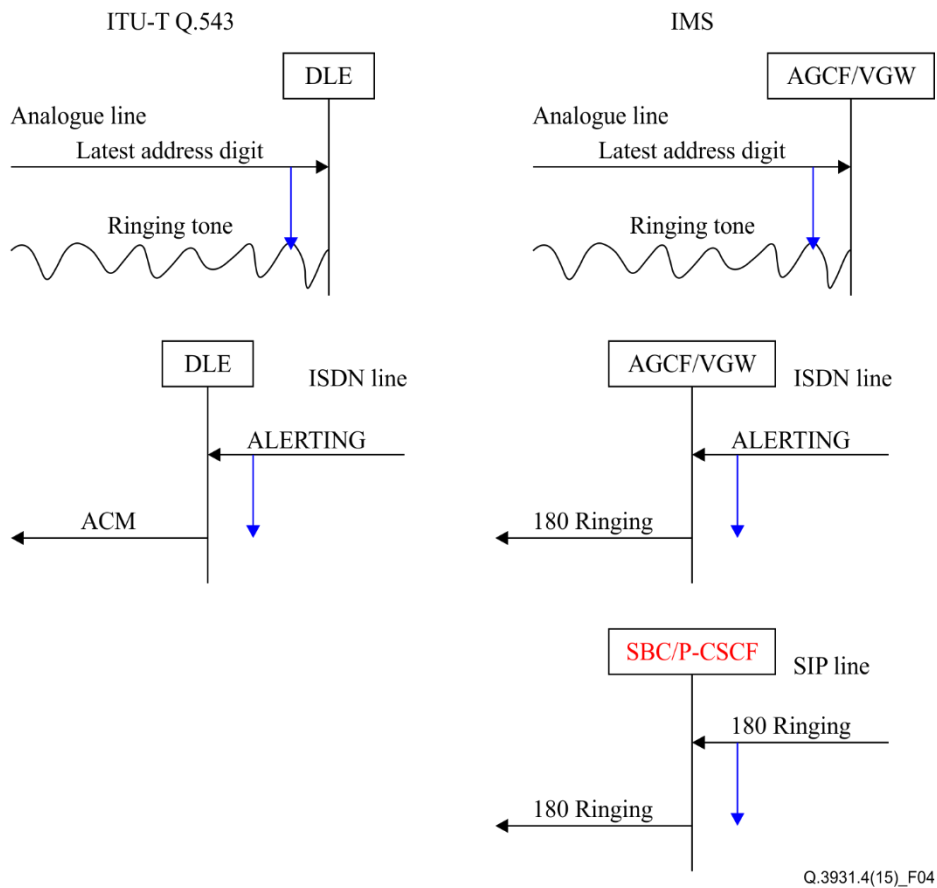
ITU-T Q.543

IMS

DLE

Analogue line

Latest address digit

Ringing tone

AGCF/VGW

Analogue line

Latest address digit

Ringing tone

DLE

ISDN line

ALERTING

ACM

AGCF/VGW

ISDN line

ALERTING

180 Ringing

SBC/P-CSCF

SIP line

180 Ringing

180 Ringing

Q.3931.4(15)_F04